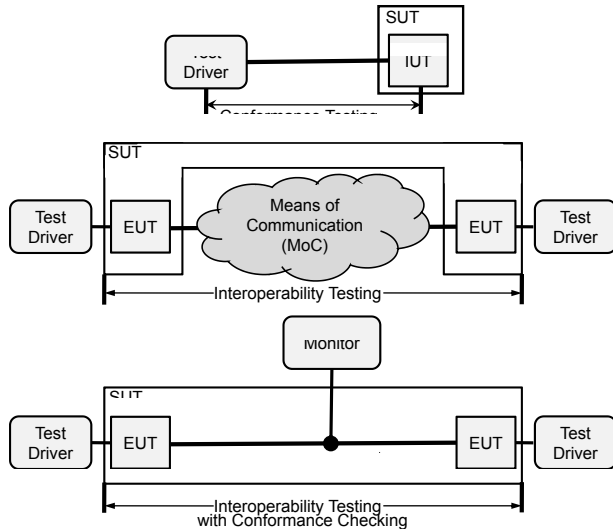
SUT

Test Driver

IUT

Conformance Testing

SUT

Test Driver

EUT

Means of Communication (MoC)

EUT

Test Driver

Interoperability Testing

Monitor

SUT

Test Driver

EUT

EUT

Test Driver

Interoperability Testing with Conformance Checking